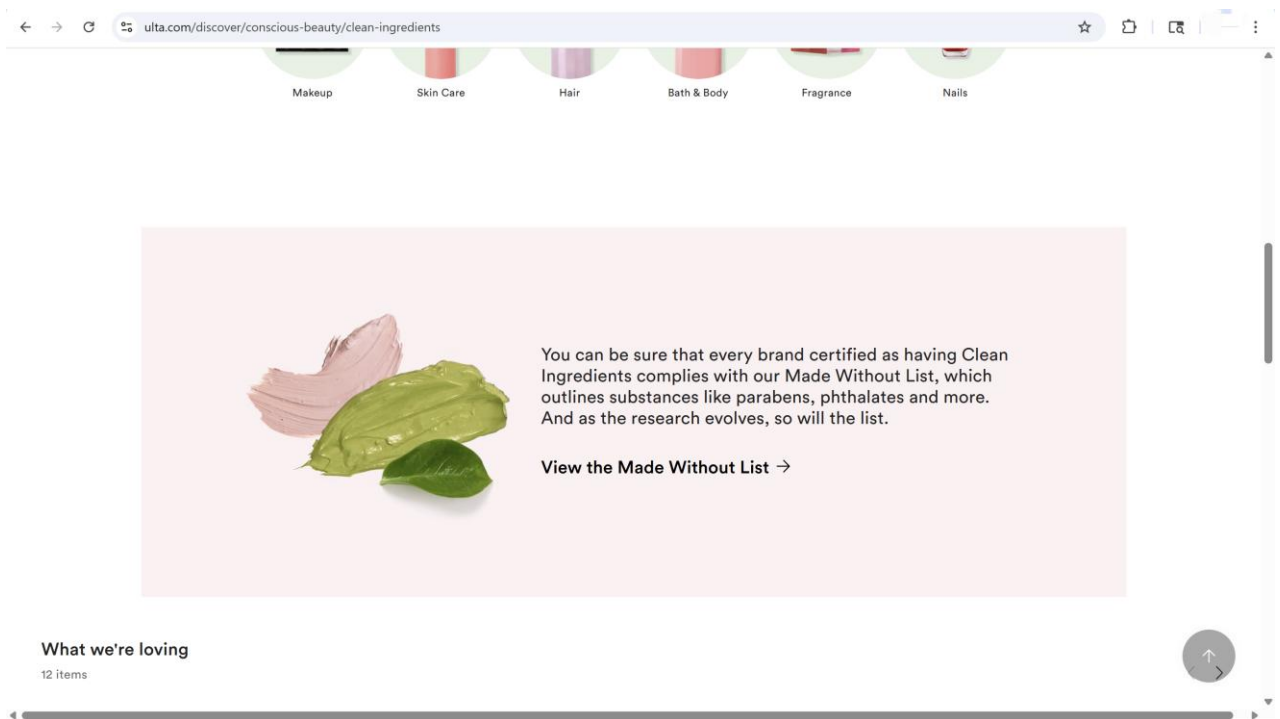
ulta.com/discover/conscious-beauty/clean-ingredients

Makeup Skin Care Hair Bath & Body Fragrance Nails

You can be sure that every brand certified as having Clean Ingredients complies with our Made Without List, which outlines substances like parabens, phthalates and more. And as the research evolves, so will the list.

View the Made Without List →

What we're loving

12 items